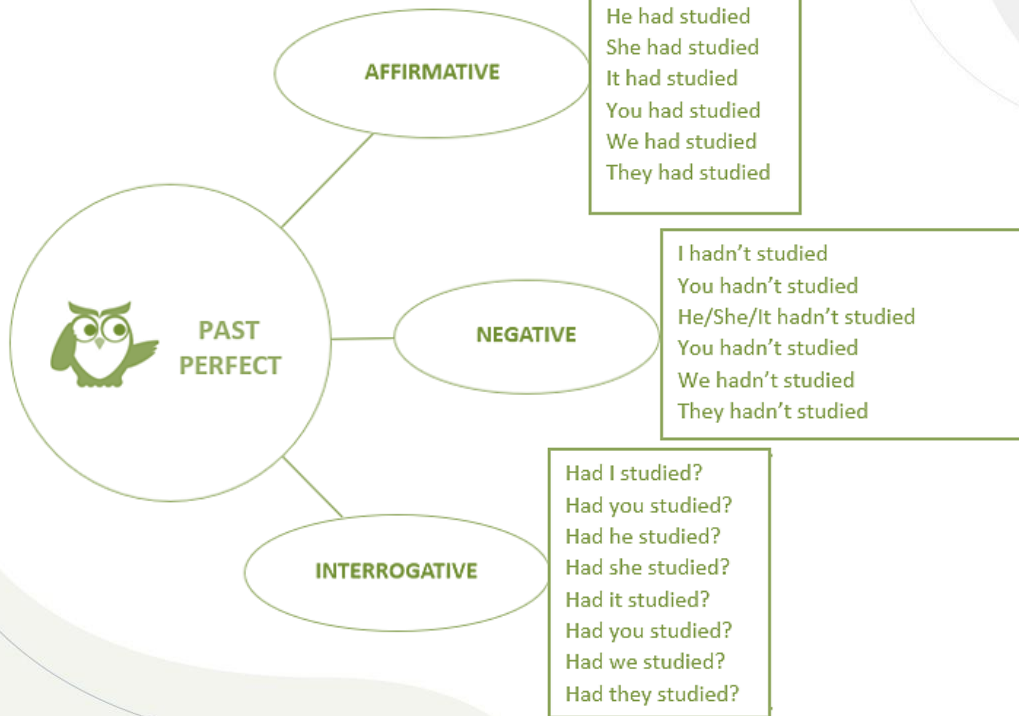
PAST PERFECT

AFFIRMATIVE

He had studied
She had studied
It had studied
You had studied
We had studied
They had studied

NEGATIVE

I hadn’t studied
You hadn’t studied
He/She/It hadn’t studied
You hadn’t studied
We hadn’t studied
They hadn’t studied

INTERROGATIVE

Had I studied?
Had you studied?
Had he studied?
Had she studied?
Had it studied?
Had you studied?
Had we studied?
Had they studied?